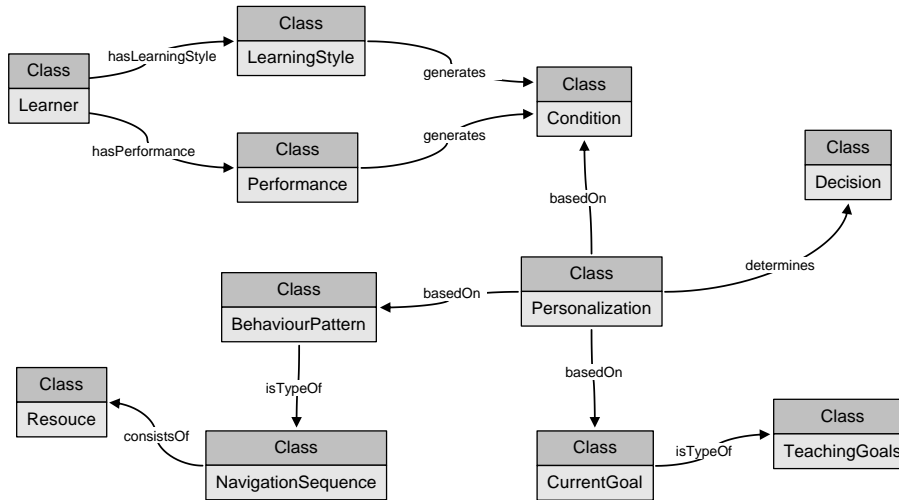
Class
Learner

hasLearningStyle

Class
LearningStyle

generates

Class
Condition

hasPerformance

Class
Performance

generates

Class
Decision

basedOn

Class
Personalization

determines

basedOn

Class
BehaviourPattern

isTypeOf

Class
Resouce

consistsOf

Class
NavigationSequence

basedOn

Class
CurrentGoal

isTypeOf

Class
TeachingGoals